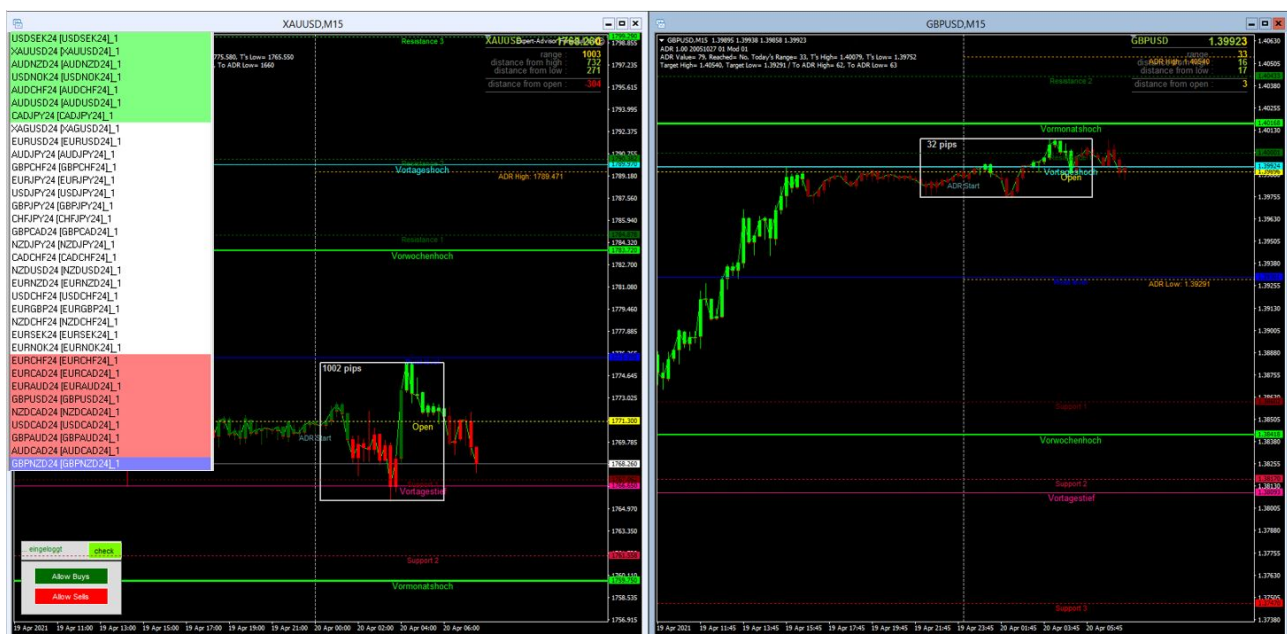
XAUUSD,M15

USDSEK24 [USDSEK24]_1
XAUUSD24 [XAUUSD24]_1
AUDNZD24 [AUDNZD24]_1
USDNOK24 [USDNOK24]_1
AUDCHF24 [AUDCHF24]_1
AUDUSD24 [AUDUSD24]_1
CADJPY24 [CADJPY24]_1
XAGUSD24 [XAGUSD24]_1
EURUSD24 [EURUSD24]_1
AUDJPY24 [AUDJPY24]_1
GBPCHF24 [GBPCHF24]_1
EURJPY24 [EURJPY24]_1
USDJPY24 [USDJPY24]_1
GBPJPY24 [GBPJPY24]_1
CHFJPY24 [CHFJPY24]_1
GBPCAD24 [GBPCAD24]_1
NZDJPY24 [NZDJPY24]_1
CADCHF24 [CADCHF24]_1
NZDUSD24 [NZDUSD24]_1
EURNZD24 [EURNZD24]_1
USDCHF24 [USDCHF24]_1
EURGBP24 [EURGBP24]_1
NZDCHF24 [NZDCHF24]_1
EURSEK24 [EURSEK24]_1
EURNOK24 [EURNOK24]_1
EURCHF24 [EURCHF24]_1
EURCAD24 [EURCAD24]_1
EURAUD24 [EURAUD24]_1
GBPUSD24 [GBPUSD24]_1
NZDCAD24 [NZDCAD24]_1
USDCAD24 [USDCAD24]_1
GBPAUD24 [GBPAUD24]_1
AUDCAD24 [AUDCAD24]_1
GBPNZD24 [GBPNZD24]_1

775.580, T's Low= 1765.550
To ADR Low= 1660

Resistance 3
XAUUSD 1768.260
range 1003
distance from high 732
distance from low 271
distance from open -384
Vortageshoch
ADR High: 1789.471
Resistance 1
Vorwochenhoch
1002 pips
ADR Start
Open
Vortagestief
Support 2
Vormonatshoch

eingeloggt
check
Allow Buys
Allow Sells

1798.855
1797.235
1795.615
1793.995
1792.375
1789.180
1787.560
1785.940
1784.320
1782.700
1781.080
1779.460
1777.885
1774.645
1773.025
1771.300
1769.785
1768.260
1764.970
1763.350
1756.915
1758.535

19 Apr 2021 19 Apr 11:00 19 Apr 13:00 19 Apr 15:00 19 Apr 17:00 19 Apr 19:00 19 Apr 21:00 20 Apr 00:00 20 Apr 02:00 20 Apr 04:00 20 Apr 06:00

GBPUSD,M15

GBPUSD,M15 1.39895 1.39938 1.39858 1.39923
ADR 1.00 20051027 01 Mod 01
ADR Value= 79, Reached= No, Today's Range= 33, T's High= 1.40079, T's Low= 1.39752
Target High= 1.40540, Target Low= 1.39291 / To ADR High= 62, To ADR Low= 63

GBPUSD 1.39923
range 33
ADR High: 1.40540 16
distance from low 17
distance from open 3
Resistance 2
Vormonatshoch
32 pips
ADR Start
Vortageshoch
Open
ADR Low: 1.39291
Support 1
Vorwochenhoch
Support 2
Vortagestief
Support 3

1.40630
1.40505
1.40380
1.40255
1.40130
1.39923
1.39755
1.39630
1.39505
1.39255
1.39130
1.39005
1.38880
1.38755
1.38630
1.38505
1.38380
1.38255
1.38130
1.38005
1.37880
1.37755
1.37630
1.37505

19 Apr 2021 19 Apr 11:45 19 Apr 13:45 19 Apr 15:45 19 Apr 17:45 19 Apr 19:45 19 Apr 21:45 19 Apr 23:45 20 Apr 01:45 20 Apr 03:45 20 Apr 05:45